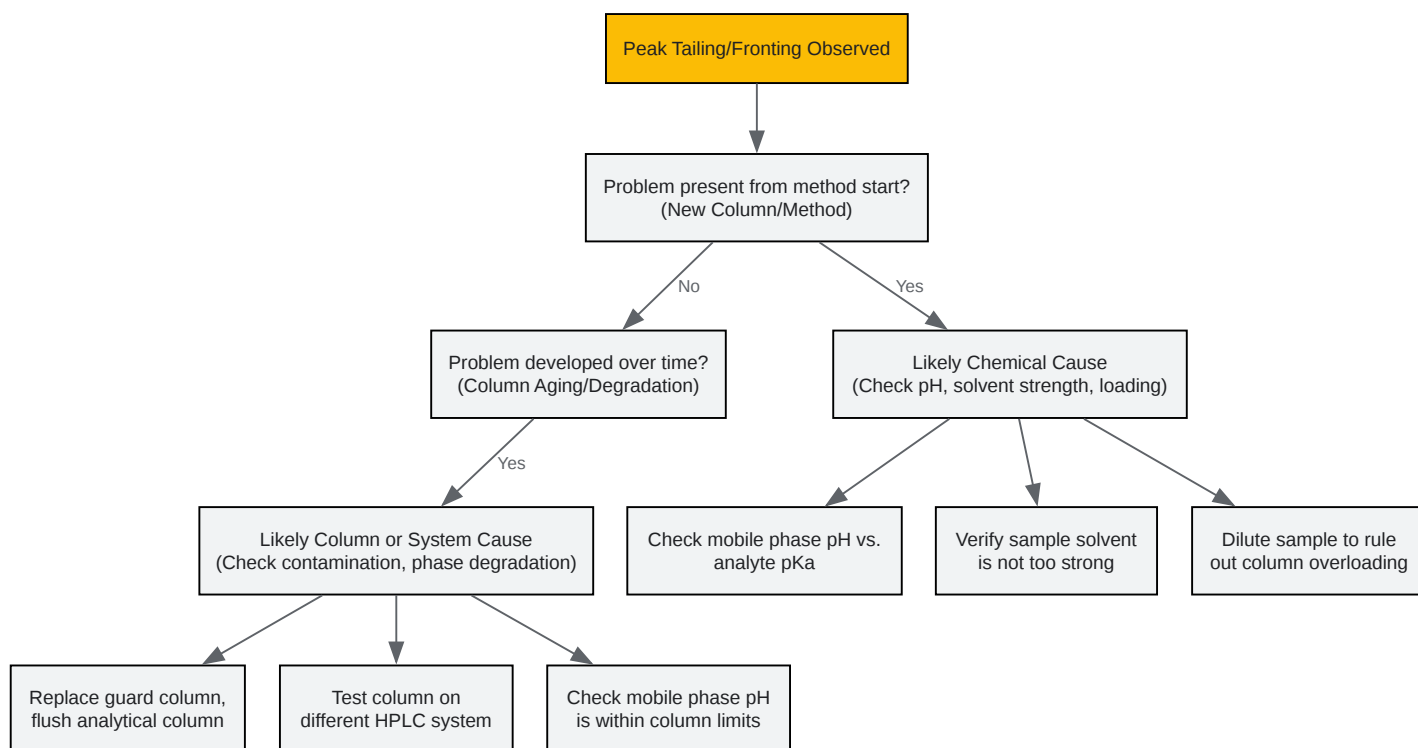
Peak Tailing/Fronting Observed

Problem present from method start?
(New Column/Method)

No

Yes

Problem developed over time?
(Column Aging/Degradation)

Likely Chemical Cause
(Check pH, solvent strength, loading)

Yes

Likely Column or System Cause
(Check contamination, phase degradation)

Check mobile phase pH vs. analyte pKa

Verify sample solvent is not too strong

Dilute sample to rule out column overloading

Replace guard column, flush analytical column

Test column on different HPLC system

Check mobile phase pH is within column limits